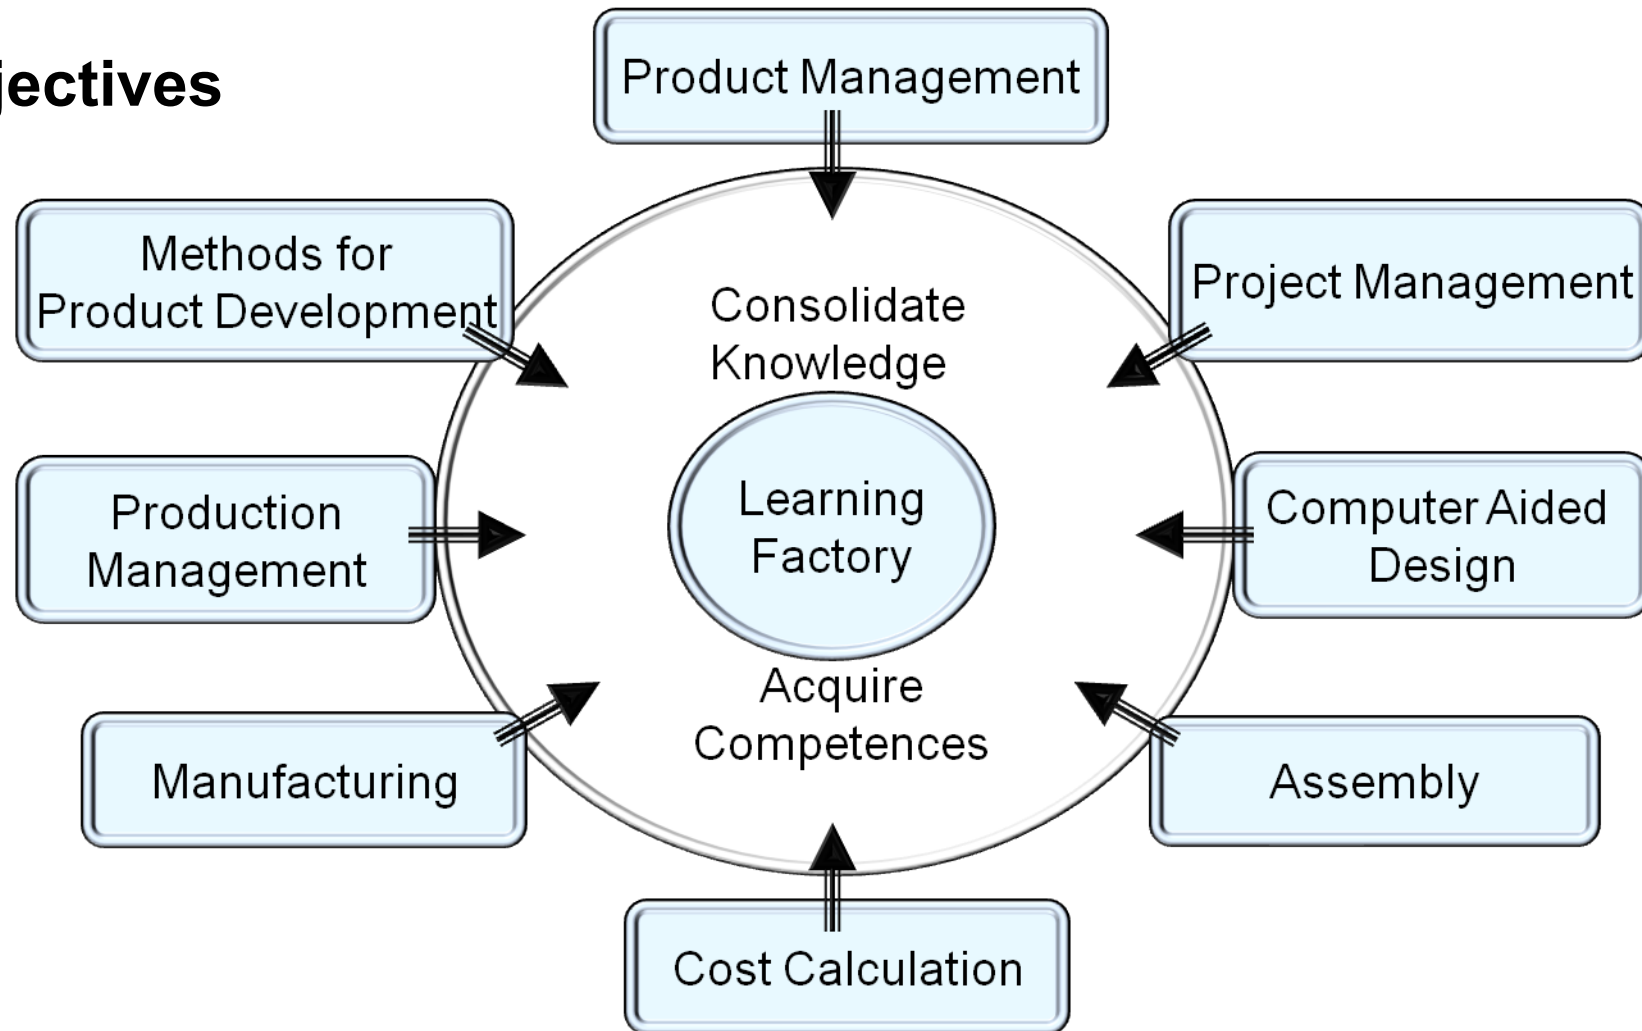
jectives

Product Management

Methods for Product Development

Project Management

Consolidate Knowledge

Production Management

Learning Factory

Computer Aided Design

Acquire Competences

Manufacturing

Assembly

Cost Calculation